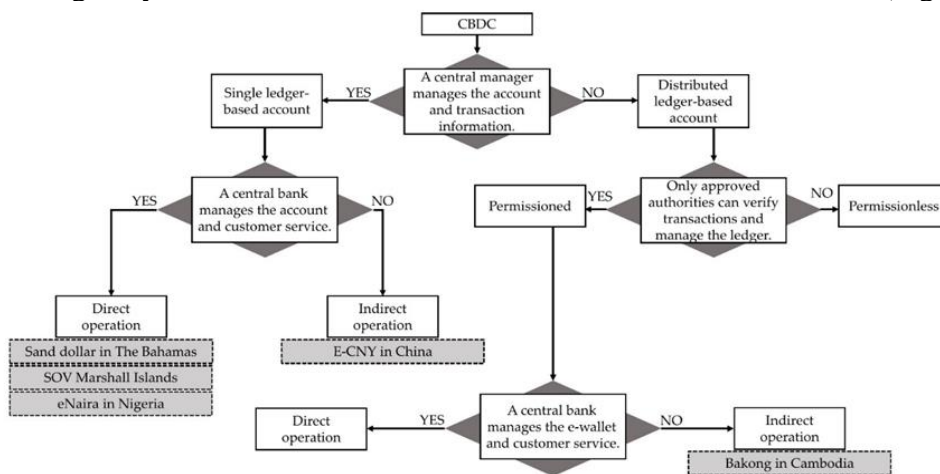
CBDC

A central manager manages the account and transaction information.

YES

NO

Single ledger-based account

Distributed ledger-based account

A central bank manages the account and customer service.

YES

NO

Only approved authorities can verify transactions and manage the ledger.

YES

NO

Permissioned

Permissionless

Direct operation

Indirect operation

Sand dollar in The Bahamas

SOV Marshall Islands

eNaira in Nigeria

E-CNY in China

A central bank manages the e-wallet and customer service.

YES

NO

Direct operation

Indirect operation

Bakong in Cambodia